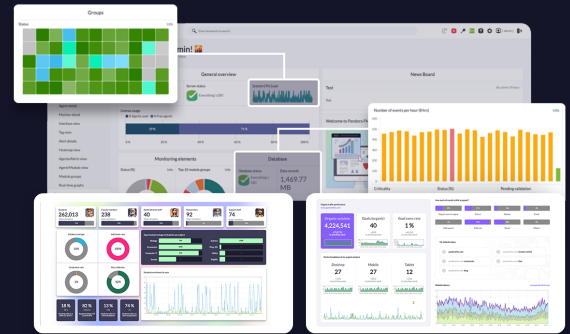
Groups

Status

min! 

General overview

Server status

Everything's OK!

System CPU load

News Board

Test

Welcome to Pandora FMS

Number of events per hour (8 hrs)

Monitoring elements

Database

Data records

1,469.77 MB

Criticality

Status (%)

Pending validation

262,013

40

92

74

18 %

60 %

74 %

4,224,541

40

1 %

27

27

13